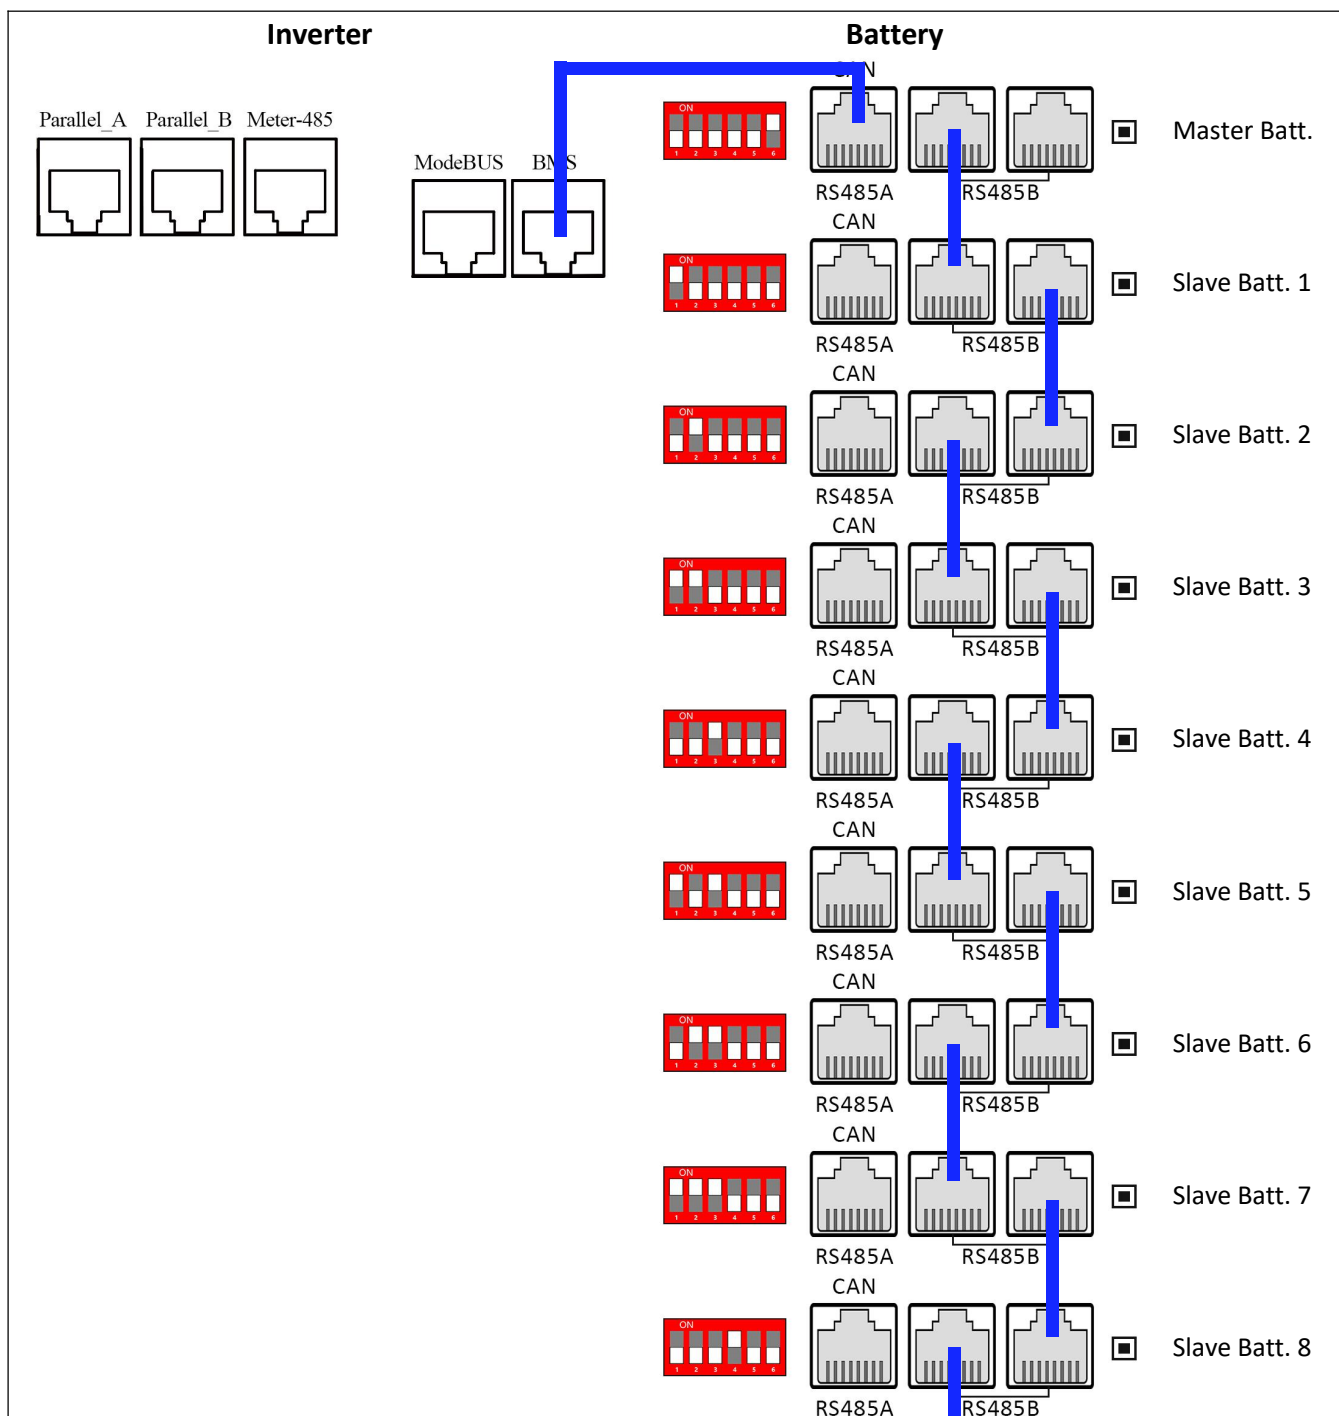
Inverter

Parallel_A Parallel_B Meter-485

ModeBUS BMS

Battery

CAN

ON 1 2 3 4 5 6

RS485A RS485B

Master Batt.

CAN

RS485A RS485B

Slave Batt. 1

CAN

RS485A RS485B

Slave Batt. 2

CAN

RS485A RS485B

Slave Batt. 3

CAN

RS485A RS485B

Slave Batt. 4

CAN

RS485A RS485B

Slave Batt. 5

CAN

RS485A RS485B

Slave Batt. 6

CAN

RS485A RS485B

Slave Batt. 7

CAN

RS485A RS485B

Slave Batt. 8